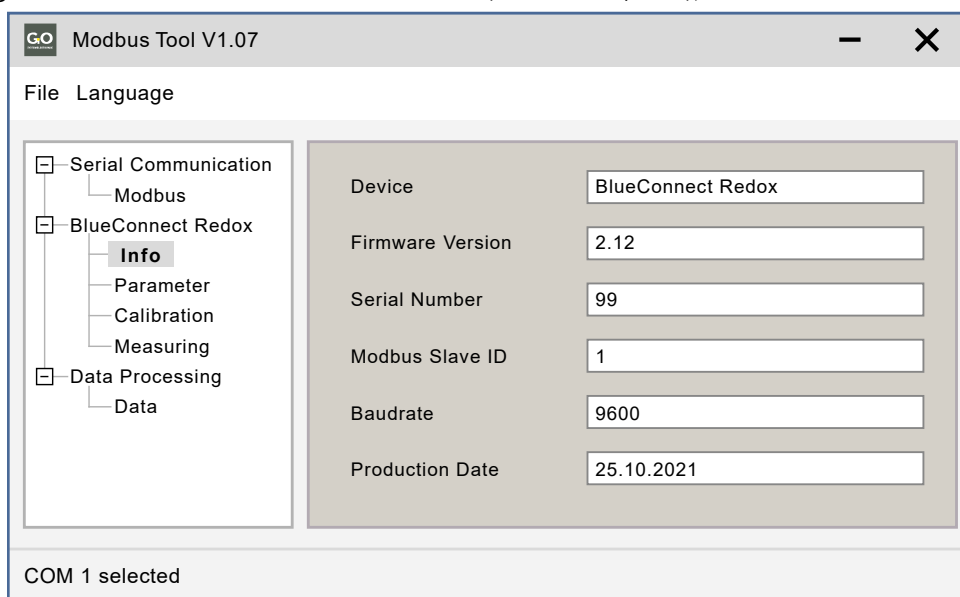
GO Modbus Tool V1.07

File Language

Serial Communication
Modbus
BlueConnect Redox
Info
Parameter
Calibration
Measuring
Data Processing
Data

| Device | BlueConnect Redox |
|---|---|
| Firmware Version | 2.12 |
| Serial Number | 99 |
| Modbus Slave ID | 1 |
| Baudrate | 9600 |
| Production Date | 25.10.2021 |

COM 1 selected